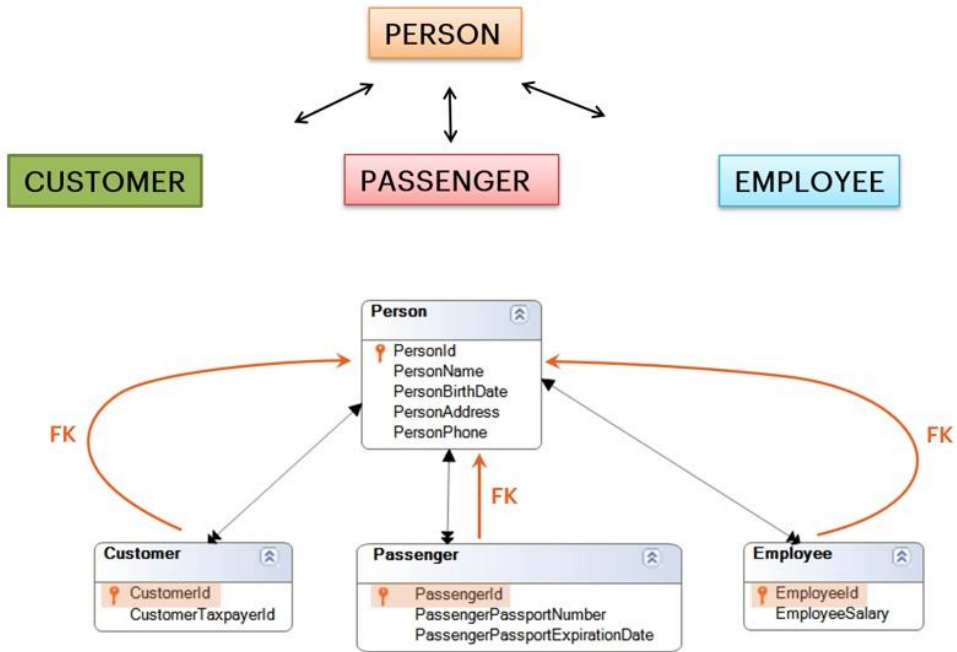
PERSON

CUSTOMER

PASSENGER

EMPLOYEE

Person
PersonId
PersonName
PersonBirthDate
PersonAddress
PersonPhone

FK

FK

FK

Customer
CustomerId
CustomerTaxpayerId

Passenger
PassengerId
PassengerPassportNumber
PassengerPassportExpirationDate

Employee
EmployeeId
EmployeeSalary